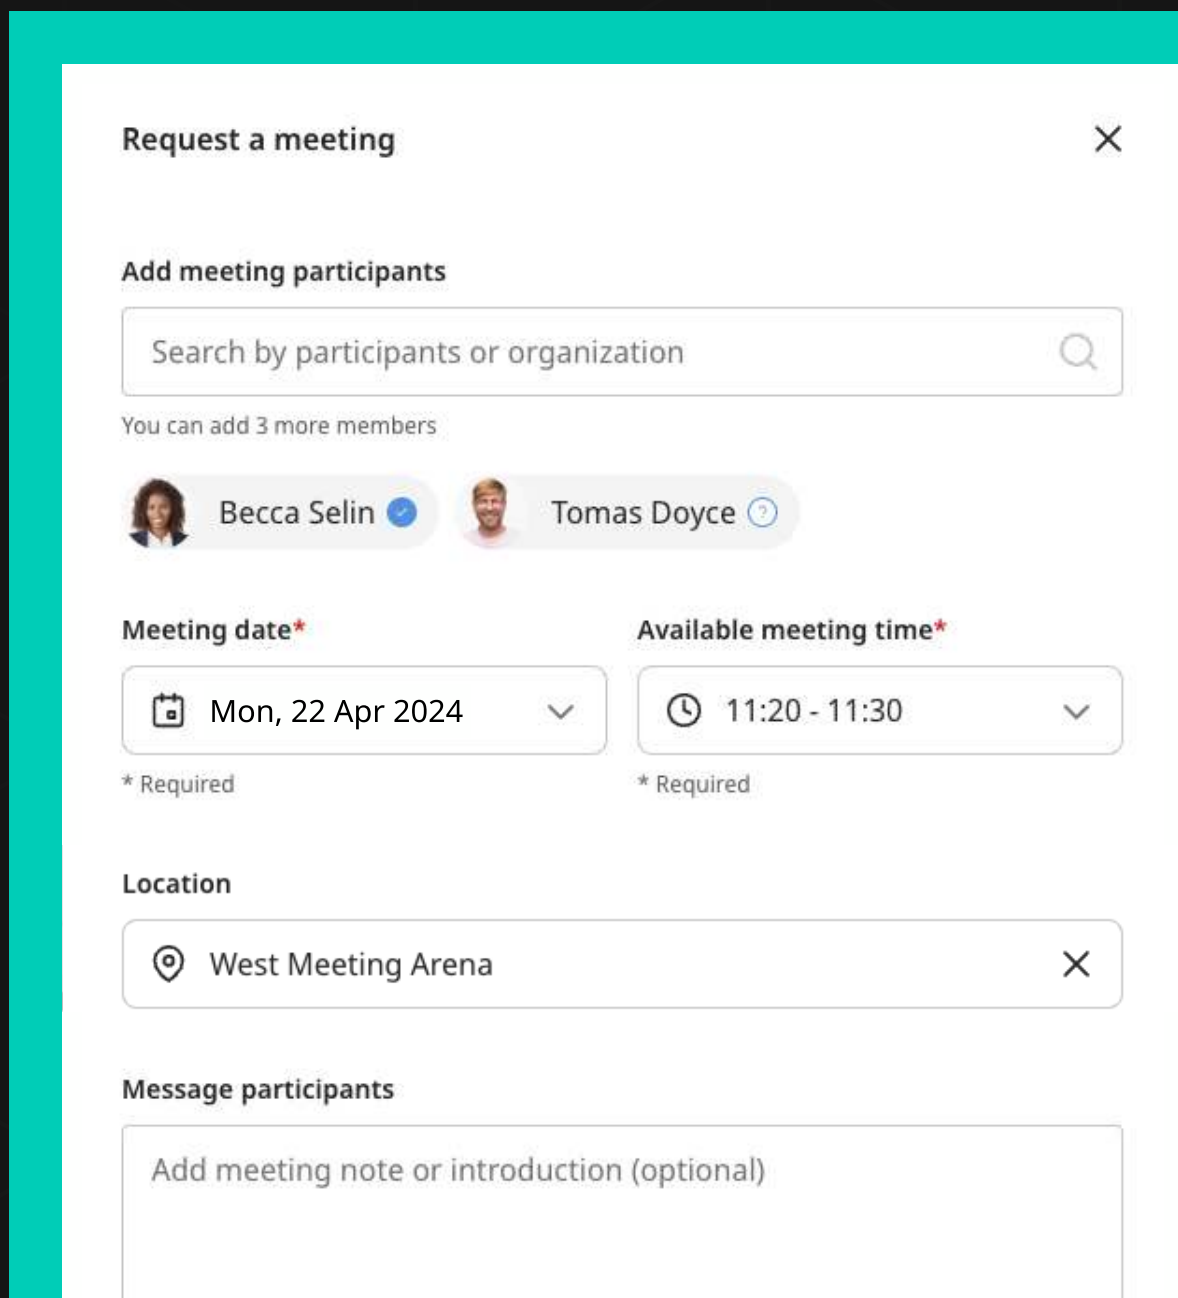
Request a meeting

Add meeting participants

Search by participants or organization

You can add 3 more members

Becca Selin

Tomas Doyce

Meeting date*

Mon, 22 Apr 2024

* Required

Available meeting time*

11:20 - 11:30

* Required

Location

West Meeting Arena

Message participants

Add meeting note or introduction (optional)